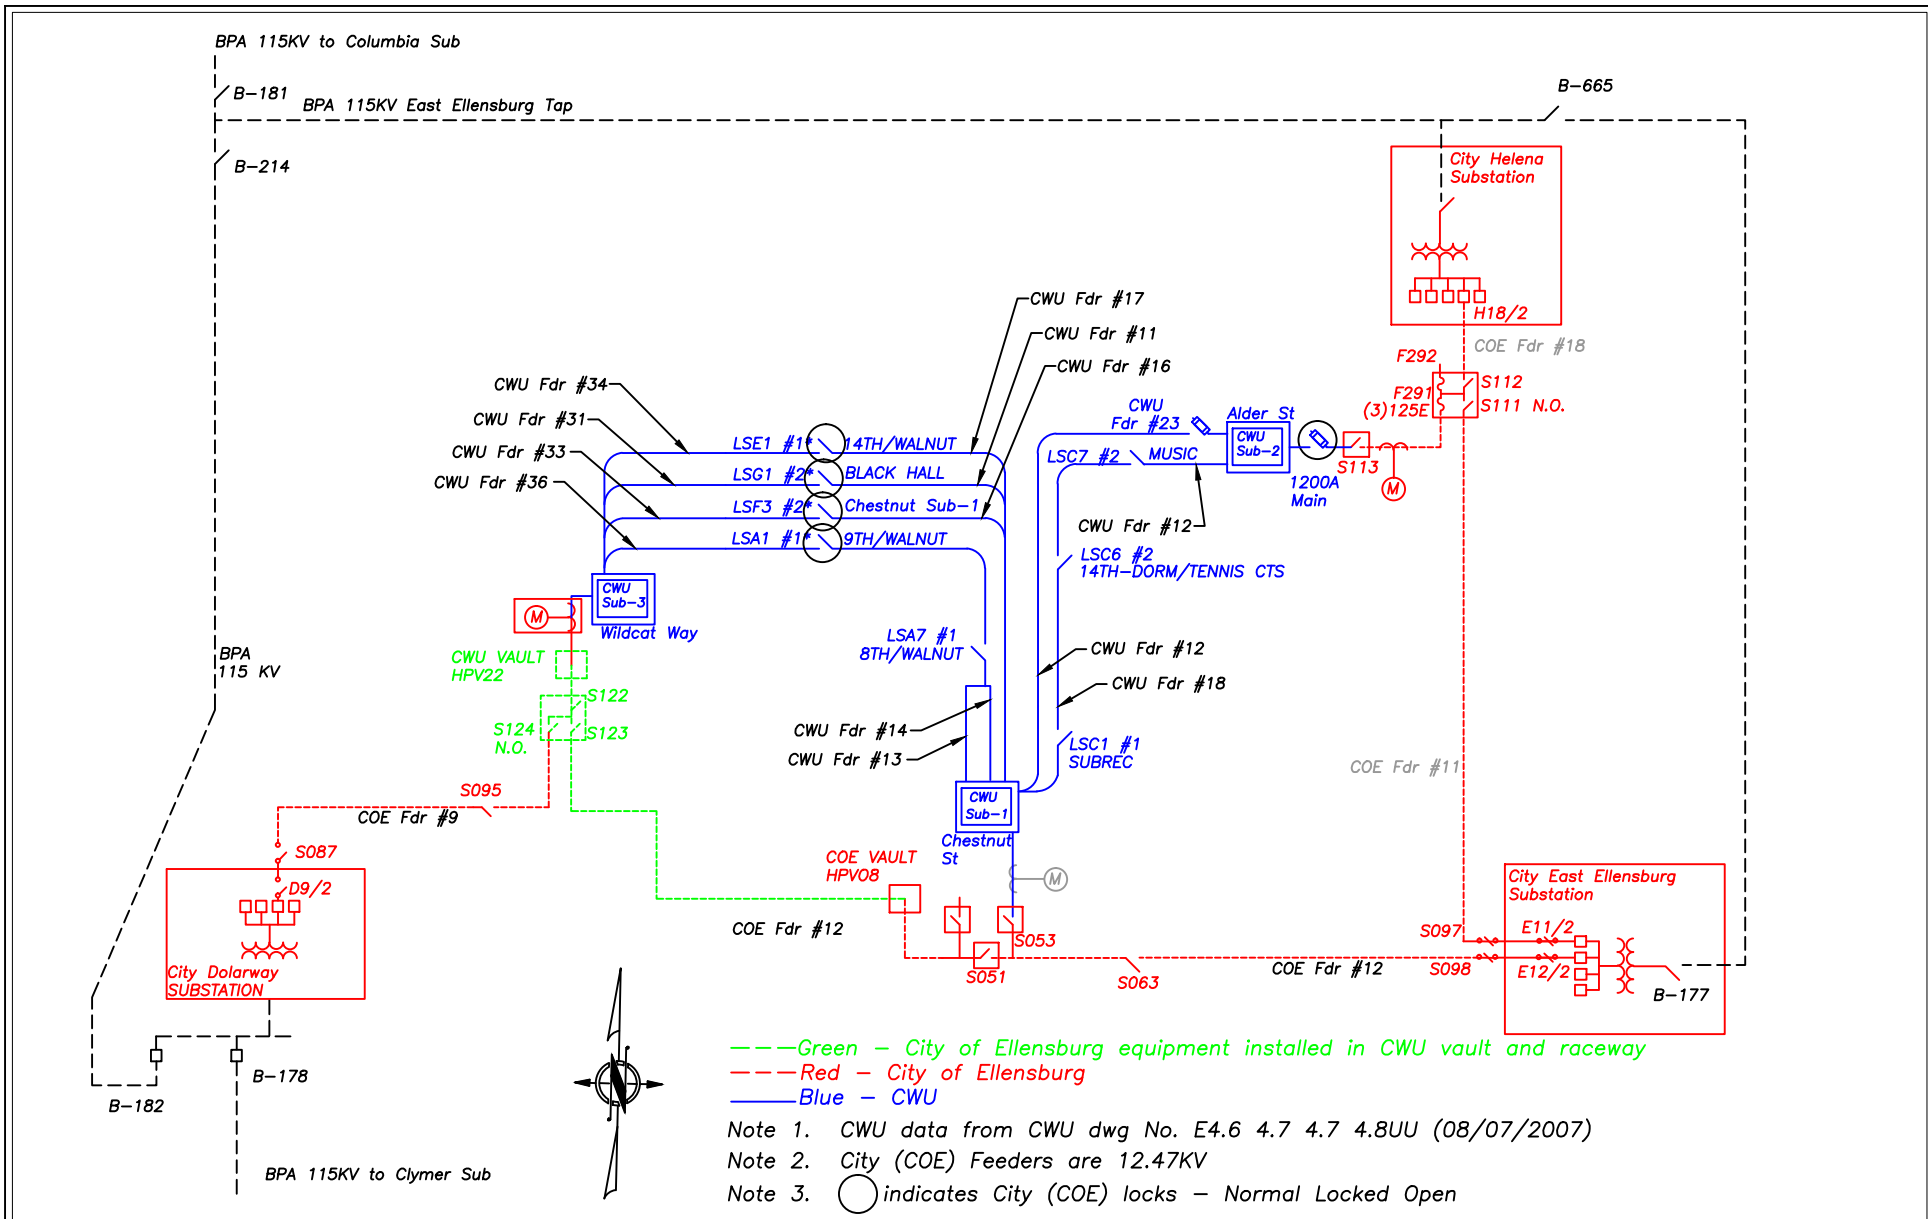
BPA 115KV to Columbia Sub

B-181

BPA 115KV East Ellensburg Tap

B-214

B-665

City Helena Substation

H18/2

COE Fdr #18

F292

F291

(3)125E

S112

S111 N.O.

S113

CWU Fdr #17

CWU Fdr #11

CWU Fdr #16

CWU Fdr #34

CWU Fdr #31

CWU Fdr #33

CWU Fdr #36

LSE1 #1* 14TH/WALNUT

LSG1 #2* BLACK HALL

LSF3 #2* Chestnut Sub-1

LSA1 #1* 9TH/WALNUT

CWU Fdr #23

Alder St

CWU Sub-2

LSC7 #2 MUSIC

1200A Main

CWU Fdr #12

LSC6 #2 14TH-DORM/TENNIS CTS

CWU Sub-3

Wildcat Way

BPA 115 KV

CWU VAULT HPV22

S122

S124 N.O.

S123

LSA7 #1 8TH/WALNUT

CWU Fdr #12

CWU Fdr #18

CWU Fdr #14

CWU Fdr #13

LSC1 #1 SUBREC

COE Fdr #11

S095

COE Fdr #9

CWU Sub-1

Chestnut St

S087

D9/2

City Dolarway SUBSTATION

COE VAULT HPV08

S053

S051

S063

COE Fdr #12

COE Fdr #12

City East Ellensburg Substation

S097

E11/2

S098

E12/2

B-177

B-178

B-182

BPA 115KV to Clymer Sub

Green - City of Ellensburg equipment installed in CWU vault and raceway

Red - City of Ellensburg

Blue - CWU

Note 1. CWU data from CWU dwg No. E4.6 4.7 4.7 4.8UU (08/07/2007)

Note 2. City (COE) Feeders are 12.47KV

Note 3. indicates City (COE) locks - Normal Locked Open